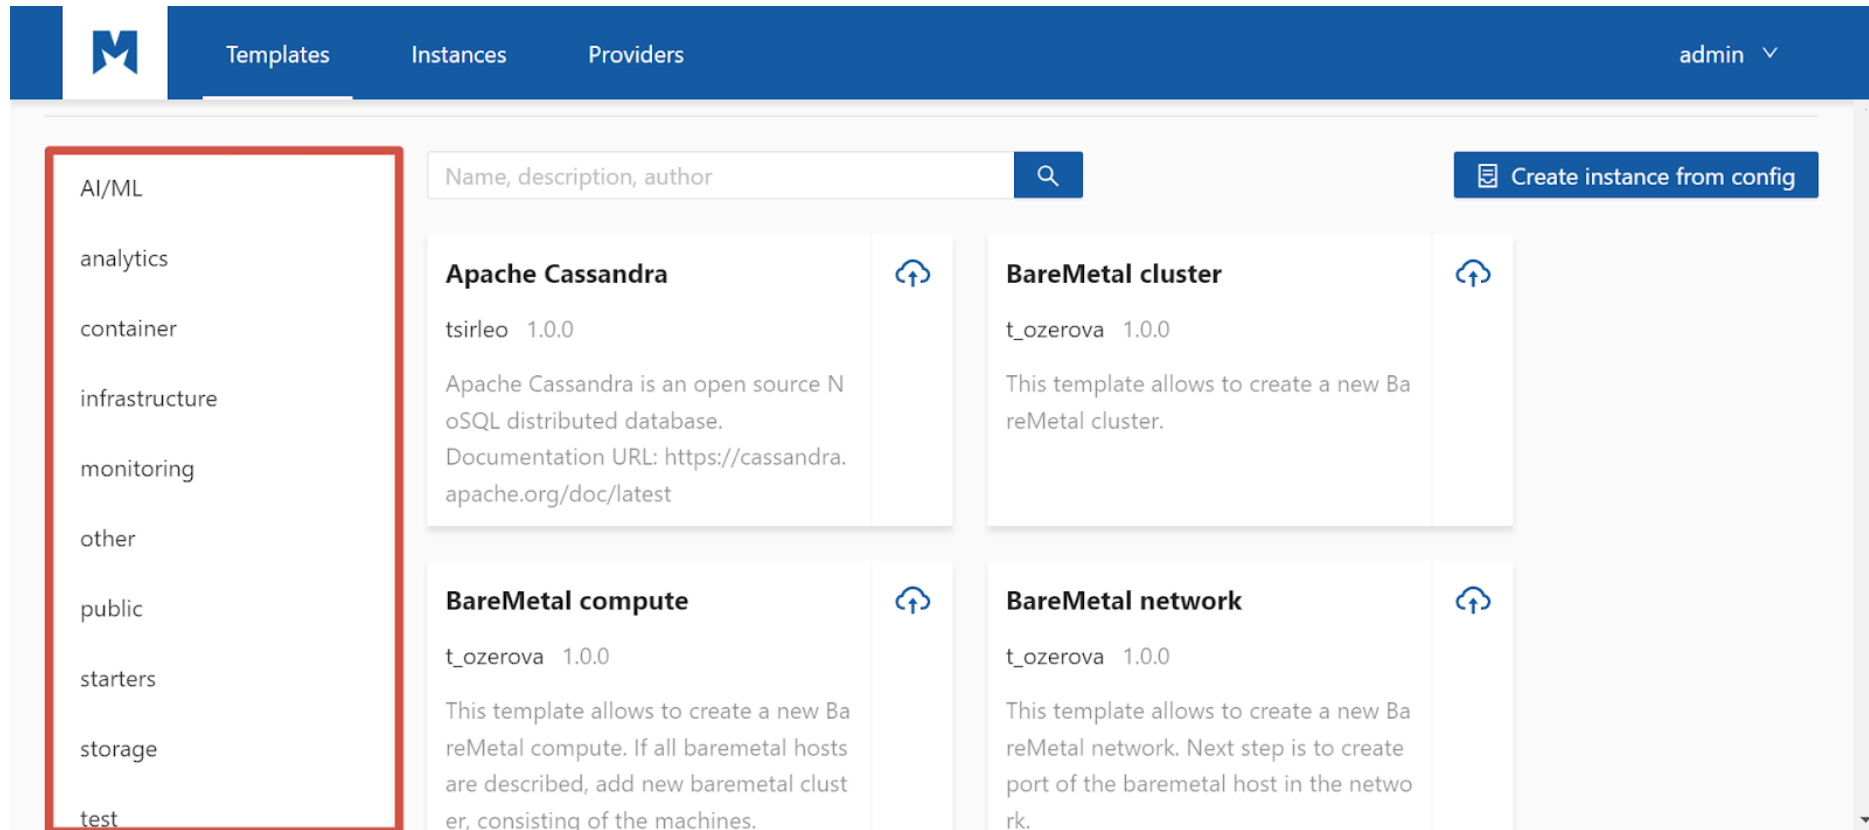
Templates Instances Providers admin

AI/ML
analytics
container
infrastructure
monitoring
other
public
starters
storage
test

Name, description, author

Create instance from config

Apache Cassandra
tsirleo 1.0.0
Apache Cassandra is an open source NoSQL distributed database. Documentation URL: https://cassandra.apache.org/doc/latest

BareMetal cluster
t_ozerova 1.0.0
This template allows to create a new BareMetal cluster.

BareMetal compute
t_ozerova 1.0.0
This template allows to create a new BareMetal compute. If all baremetal hosts are described, add new baremetal cluster, consisting of the machines.

BareMetal network
t_ozerova 1.0.0
This template allows to create a new BareMetal network. Next step is to create port of the baremetal host in the network.